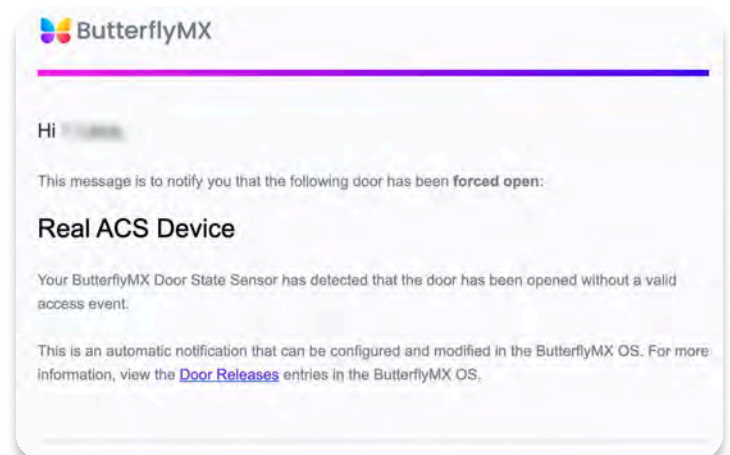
ButterflyMX

Hi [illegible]

This message is to notify you that the following door has been **forced open**:

Real ACS Device

Your ButterflyMX Door State Sensor has detected that the door has been opened without a valid access event.

This is an automatic notification that can be configured and modified in the ButterflyMX OS. For more information, view the Door Releases entries in the ButterflyMX OS.